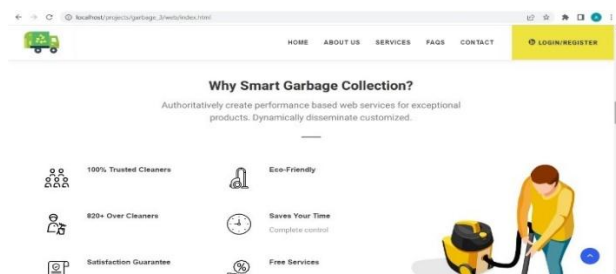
localhost/projects/garbage_3/web/index.html

HOME ABOUT US SERVICES FAQS CONTACT

LOGIN/REGISTER

Why Smart Garbage Collection?

Authoritatively create performance based web services for exceptional products. Dynamically disseminate customized.

100% Trusted Cleaners

Eco-Friendly

820+ Over Cleaners

Saves Your Time

Complete control

Satisfaction Guarantee

Free Services